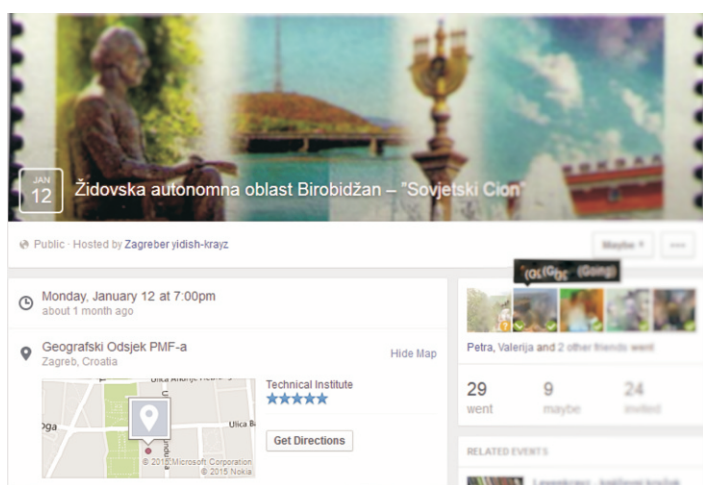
JAN
12
Židovska autonomna oblast Birobidžan – "Sovjetski Cion"

Public · Hosted by Zagreber yidish-krayz

Maybe

Monday, January 12 at 7:00pm
about 1 month ago

Geografski Odsjek PMF-a
Zagreb, Croatia

Hide Map

Technical Institute
★★★★★

Ulica Andrije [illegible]
Ulica B
oga

Get Directions

© 2015 Microsoft Corporation
© 2015 Nokia

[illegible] (Gong)

Petra, Valerija and 2 other friends went

29
went

9
maybe

24
invited

RELATED EVENTS